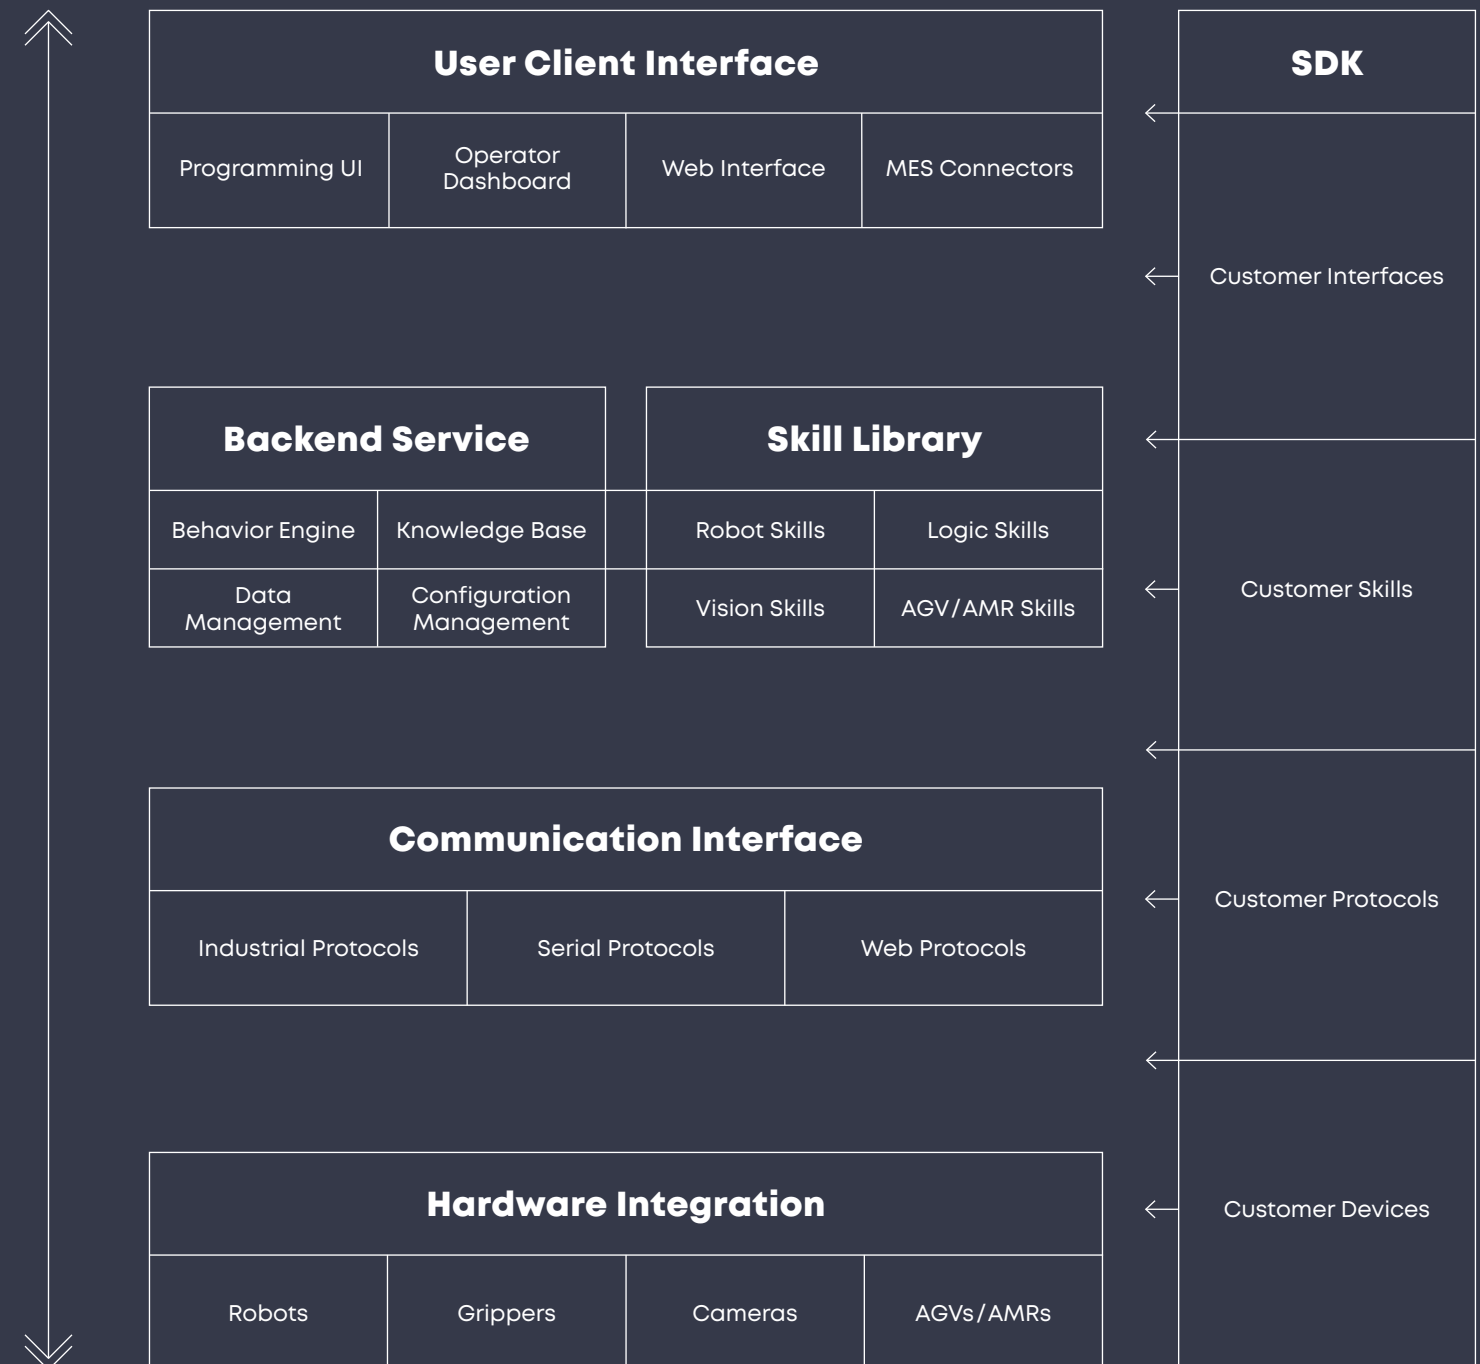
User Client Interface

| Programming UI | Operator Dashboard | Web Interface | MES Connectors |
|---|---|---|---|

Backend Service

| Behavior Engine | Knowledge Base |
|---|---|
| Data Management | Configuration Management |

Skill Library

| Robot Skills | Logic Skills |
|---|---|
| Vision Skills | AGV/AMR Skills |

Communication Interface

| Industrial Protocols | Serial Protocols | Web Protocols |
|---|---|---|

Hardware Integration

| Robots | Grippers | Cameras | AGVs/AMRs |
|---|---|---|---|

SDK

Customer Interfaces

Customer Skills

Customer Protocols

Customer Devices